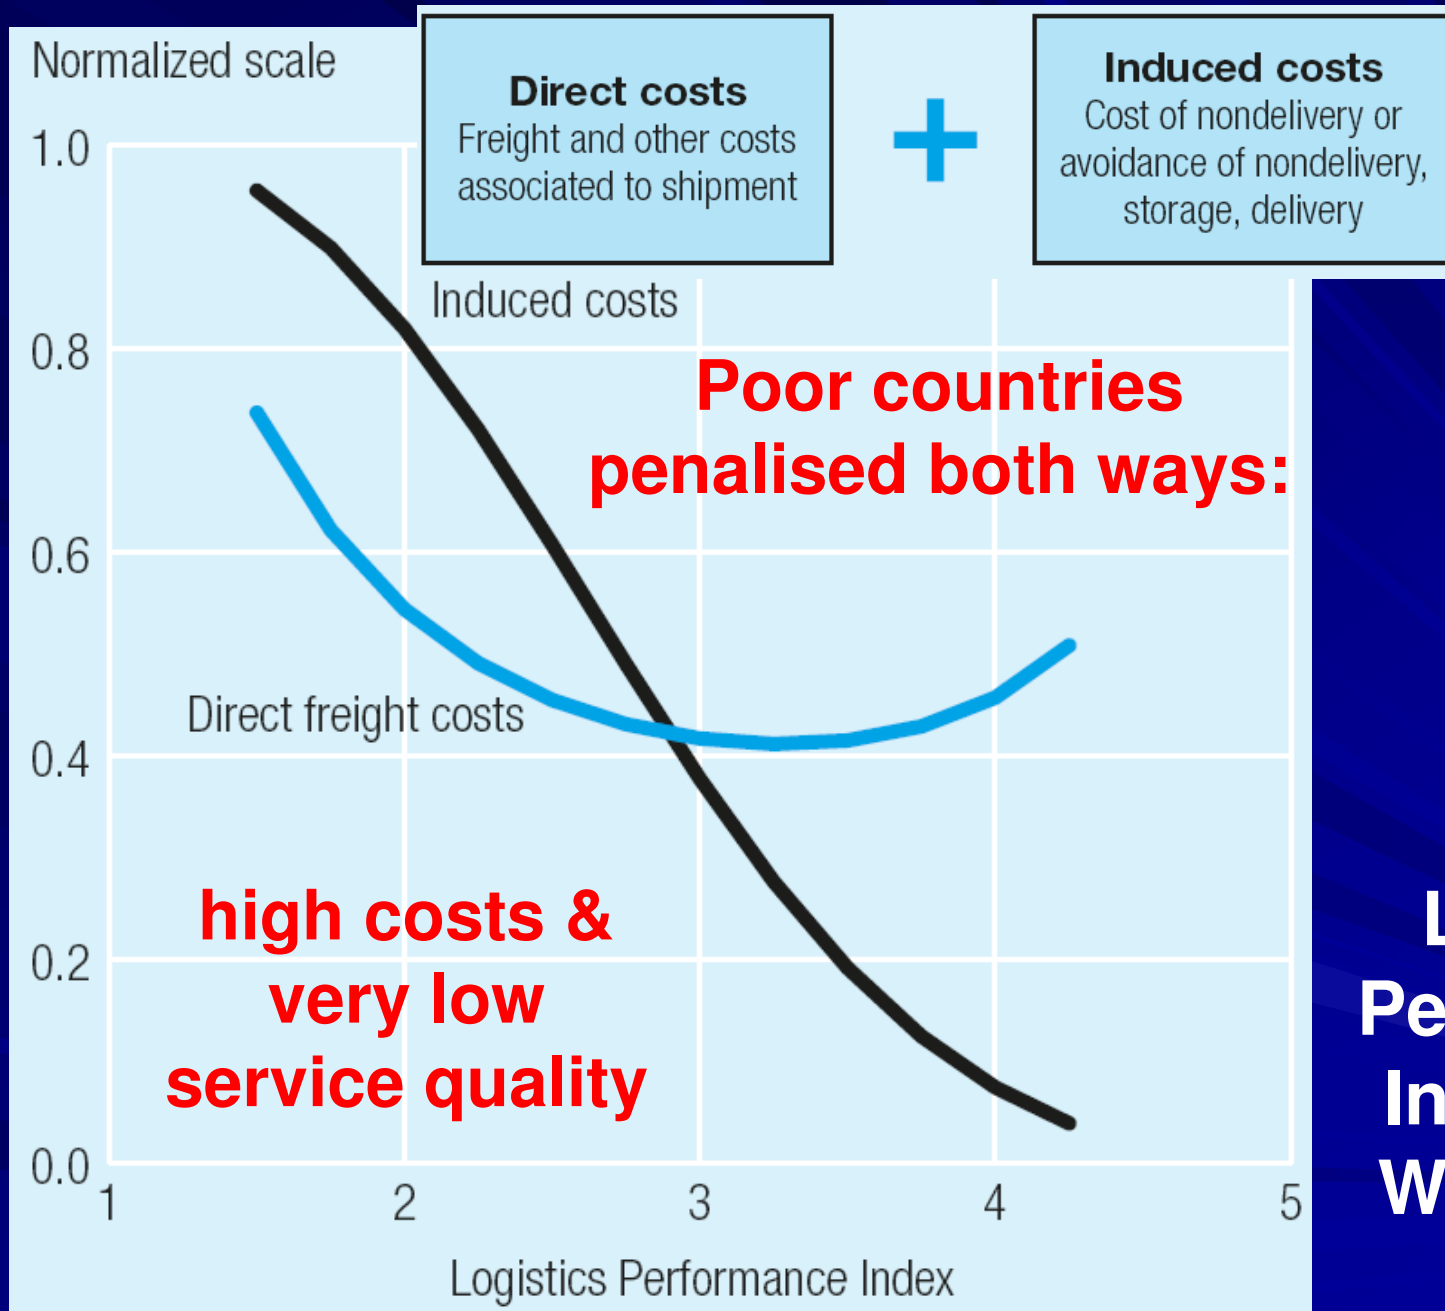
Normalized scale

Direct costs
Freight and other costs associated to shipment

+

Induced costs
Cost of nondelivery or avoidance of nondelivery, storage, delivery

1.0
0.8
0.6
0.4
0.2
0.0

Induced costs

Poor countries penalised both ways:

Direct freight costs

high costs & very low service quality

1
2
3
4
5

Logistics Performance Index

L
Pe
In
W